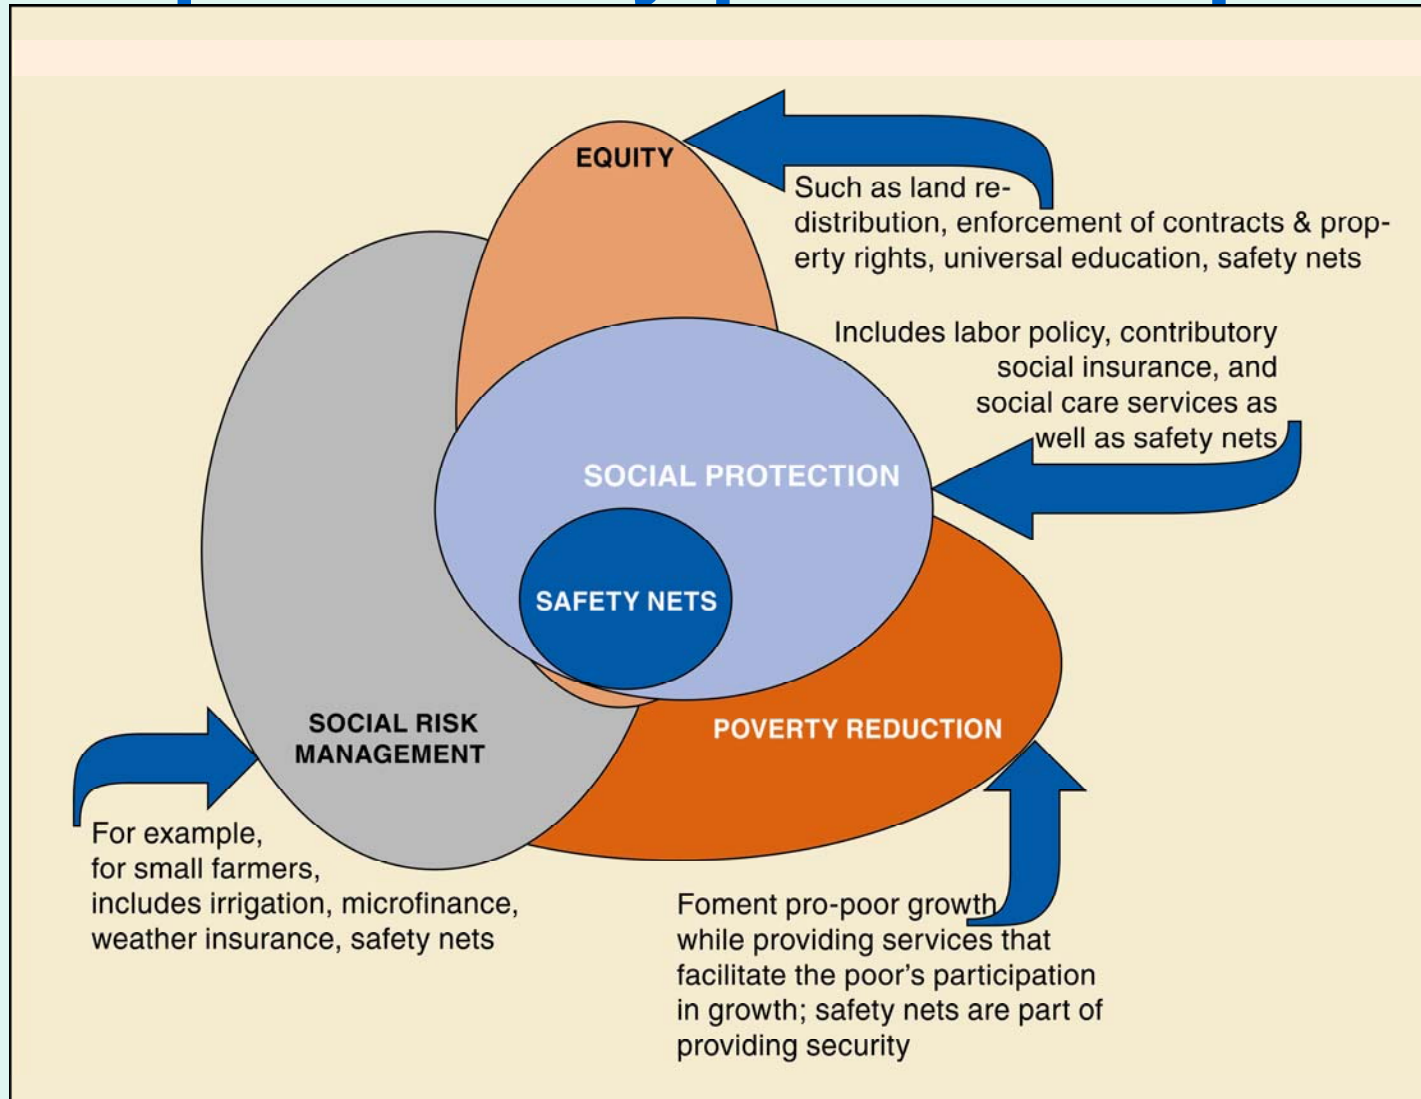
EQUITY

Such as land redistribution, enforcement of contracts & property rights, universal education, safety nets

Includes labor policy, contributory social insurance, and social care services as well as safety nets

SOCIAL PROTECTION

SAFETY NETS

SOCIAL RISK MANAGEMENT

POVERTY REDUCTION

For example, for small farmers, includes irrigation, microfinance, weather insurance, safety nets

Foment pro-poor growth while providing services that facilitate the poor's participation in growth; safety nets are part of providing security